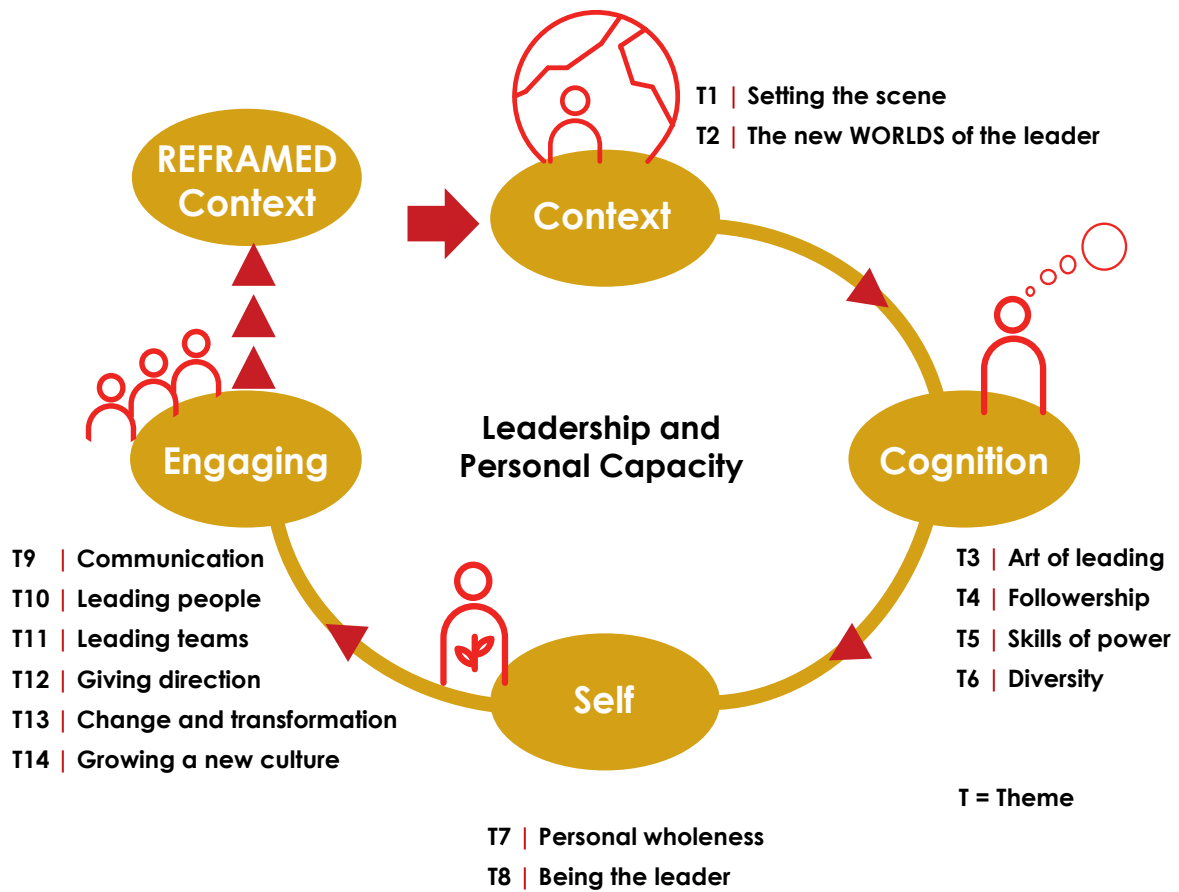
REFRAMED Context

Context

T1 | Setting the scene

T2 | The new WORLDS of the leader

Leadership and Personal Capacity

Engaging

Cognition

T3 | Art of leading

T4 | Followership

T5 | Skills of power

T6 | Diversity

T9 | Communication

T10 | Leading people

T11 | Leading teams

T12 | Giving direction

T13 | Change and transformation

T14 | Growing a new culture

Self

T = Theme

T7 | Personal wholeness

T8 | Being the leader